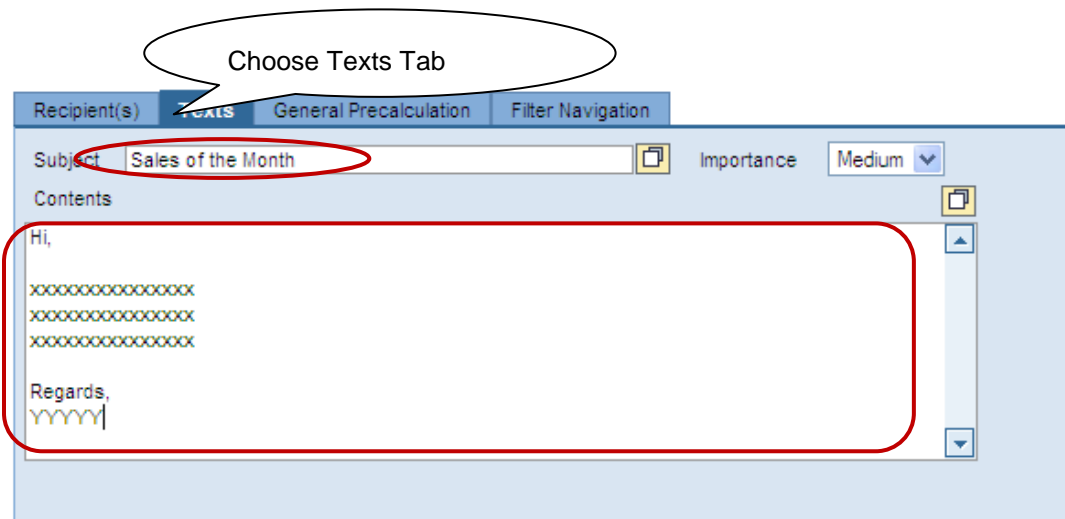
Choose Texts Tab

Recipient(s) Texts General Precalculation Filter Navigation

Subject Sales of the Month

Importance Medium

Contents

Hi,

xxxxxxxxxxxxxxx
xxxxxxxxxxxxxxx
xxxxxxxxxxxxxxx

Regards,
YYYYY